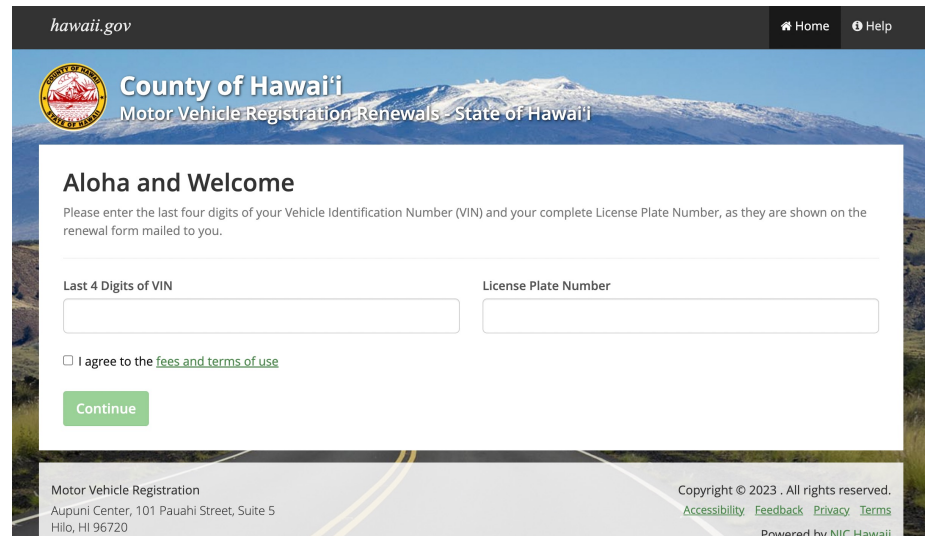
hawaii.gov

Home Help

COUNTY OF HAWAII
STATE OF HAWAII

County of Hawaiʻi
Motor Vehicle Registration Renewals - State of Hawaiʻi

Aloha and Welcome

Please enter the last four digits of your Vehicle Identification Number (VIN) and your complete License Plate Number, as they are shown on the renewal form mailed to you.

Last 4 Digits of VIN

License Plate Number

I agree to the fees and terms of use

Continue

Motor Vehicle Registration
Aupuni Center, 101 Pauahi Street, Suite 5
Hilo, HI 96720

Copyright © 2023 . All rights reserved.
Accessibility Feedback Privacy Terms
Powered by NIC Hawaii